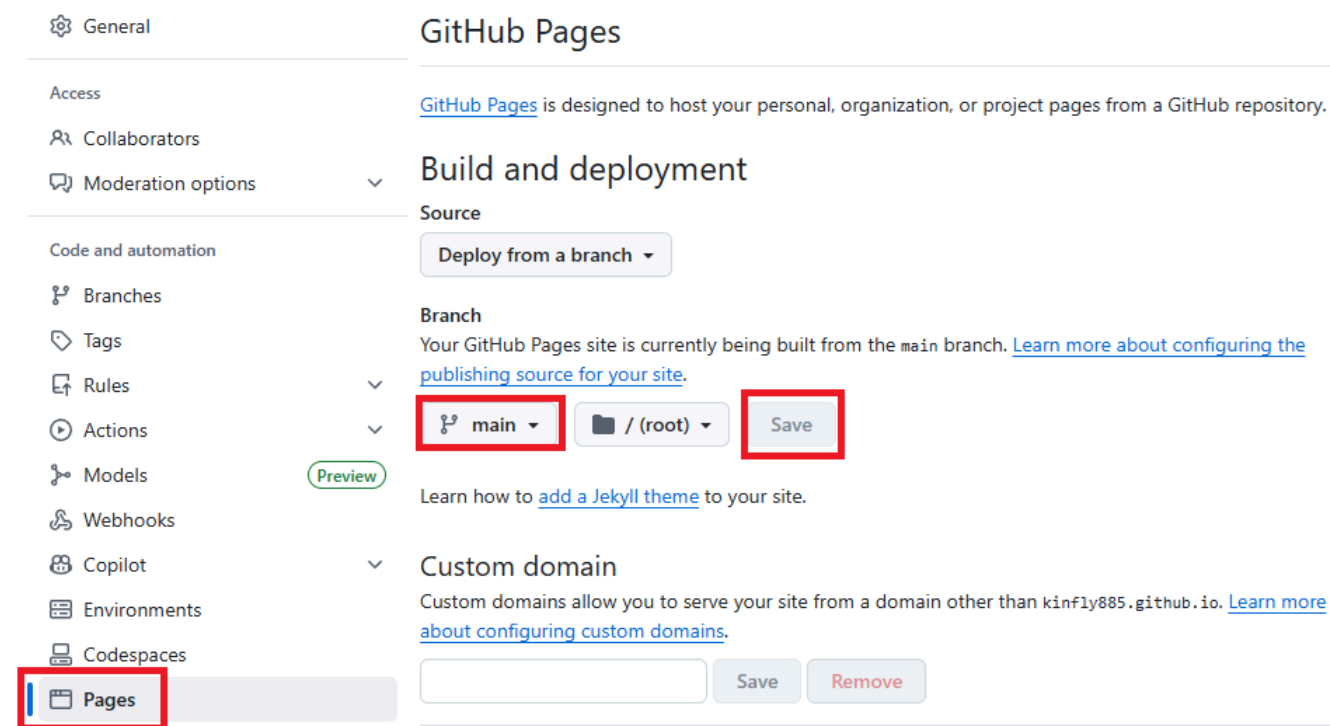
General

Access

Collaborators

Moderation options

Code and automation

Branches

Tags

Rules

Actions

Models Preview

Webhooks

Copilot

Environments

Codespaces

Pages

GitHub Pages

GitHub Pages is designed to host your personal, organization, or project pages from a GitHub repository.

Build and deployment

Source

Deploy from a branch

Branch

Your GitHub Pages site is currently being built from the main branch. Learn more about configuring the publishing source for your site.

main / (root) Save

Learn how to add a Jekyll theme to your site.

Custom domain

Custom domains allow you to serve your site from a domain other than kinfly885.github.io. Learn more about configuring custom domains.

Save Remove